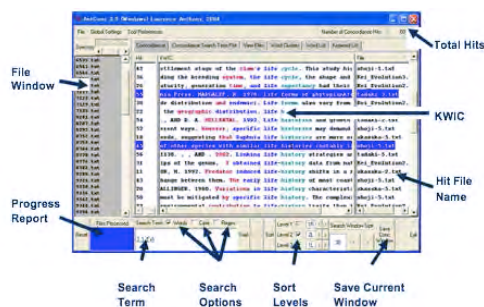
AntConc 3.2.0 (Windows) Laurence Anthony 2006

File Global Settings Tool Preferences

Number of Concordance Hits

Concordance | Concordance Search Term Plot | View Files | Word Clusters | Word List | Keyword List

Hit KWIC File

ettlement stage of the clam's life cycle. This study hi
ding the breeding system, the life cycle, the shape and Evl_Evolution2.
aturity, generation time, and life expectancy had their Evl_Evolution2.
de distribution and endemic. life forms also vary from Evl_Evolution3.
the geographic distribution. Life h
. AND R. A. BELLMANN. 1985. Life histories and growth
event ways. However, specific life histories may demand
made, suggesting that daphnia life histories in two
of other species with similar life histories (nakata et
1330. , AND . 1985. Linking life history strategies w
ize of the genus. I obtained life history data from
OR, H. 1992. Predator induced life-history shifts in a
hange between the. The energy life history of most
ALLINGER. 1988. Variations in life history characterist
must be mitigated by specific life history. The complex
environmental contribution to differential life history

Total Hits

File Window

KWIC

Hit File Name

Progress Report

Files Processed

Search Term Words Case Regex

Level 1 Level 2 Level 3 Sort

Search Window Size

Start Stop Save Window Exit

Search Term

Search Options

Sort Levels

Save Current Window